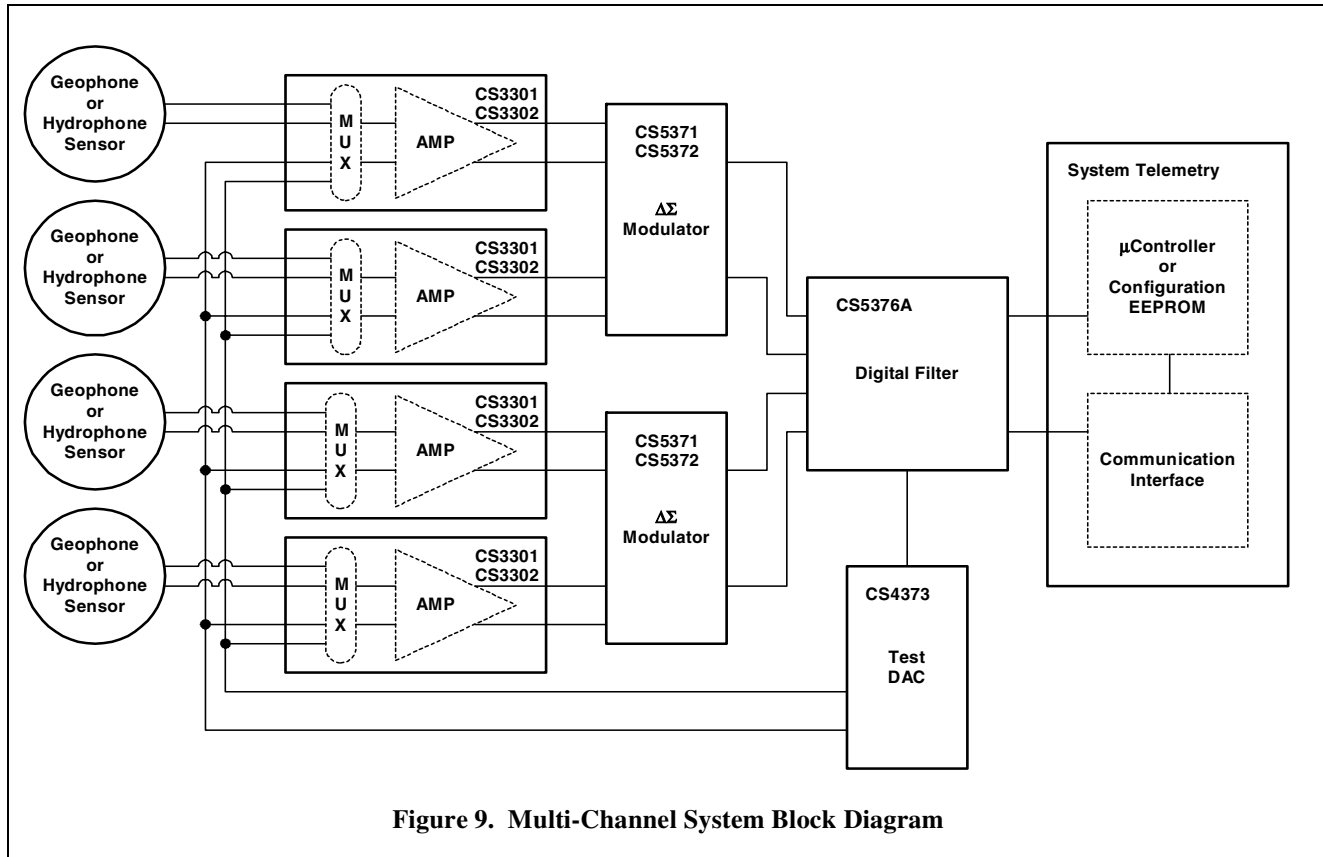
Geophone or Hydrophone Sensor

CS3301
CS3302

M
U
X

AMP

CS5371
CS5372

$\Delta\Sigma$
Modulator

System Telemetry

Geophone or Hydrophone Sensor

CS3301
CS3302

M
U
X

AMP

µController or Configuration EEPROM

CS5376A

Digital Filter

Geophone or Hydrophone Sensor

CS3301
CS3302

M
U
X

AMP

CS5371
CS5372

$\Delta\Sigma$
Modulator

Communication Interface

Geophone or Hydrophone Sensor

CS3301
CS3302

M
U
X

AMP

CS4373

Test
DAC

Figure 9. Multi-Channel System Block Diagram